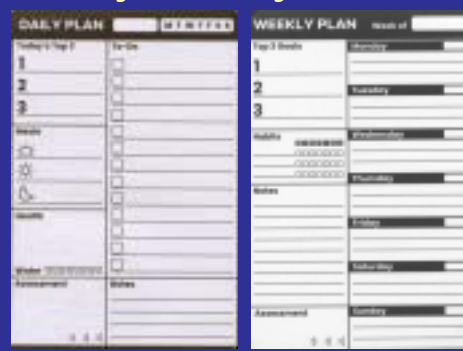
DAILY PLAN

Today's Top 3

1

2

3

Meals

Health

Water

Assessment

To-Do

Notes

WEEKLY PLAN Week of

Top 3 Goals

1

2

3

Habits

Notes

Assessment

Monday

Tuesday

Wednesday

Thursday

Friday

Saturday

Sunday